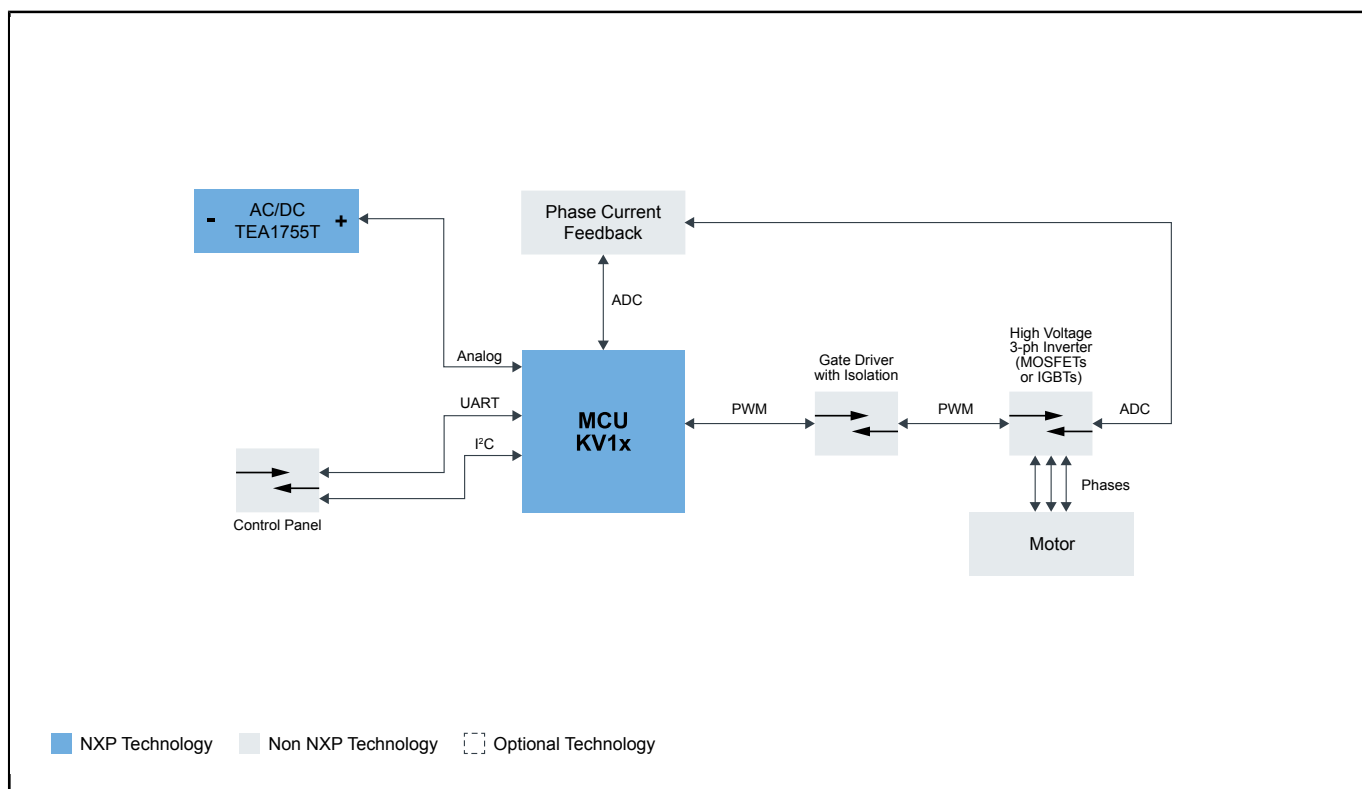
- AC/DC TEA1755T +

Phase Current Feedback

ADC

Analog

UART

I$^2$C

MCU KV1x

Control Panel

PWM

Gate Driver with Isolation

PWM

High Voltage 3-ph Inverter (MOSFETs or IGBTs)

ADC

Phases

Motor

NXP Technology Non NXP Technology Optional Technology